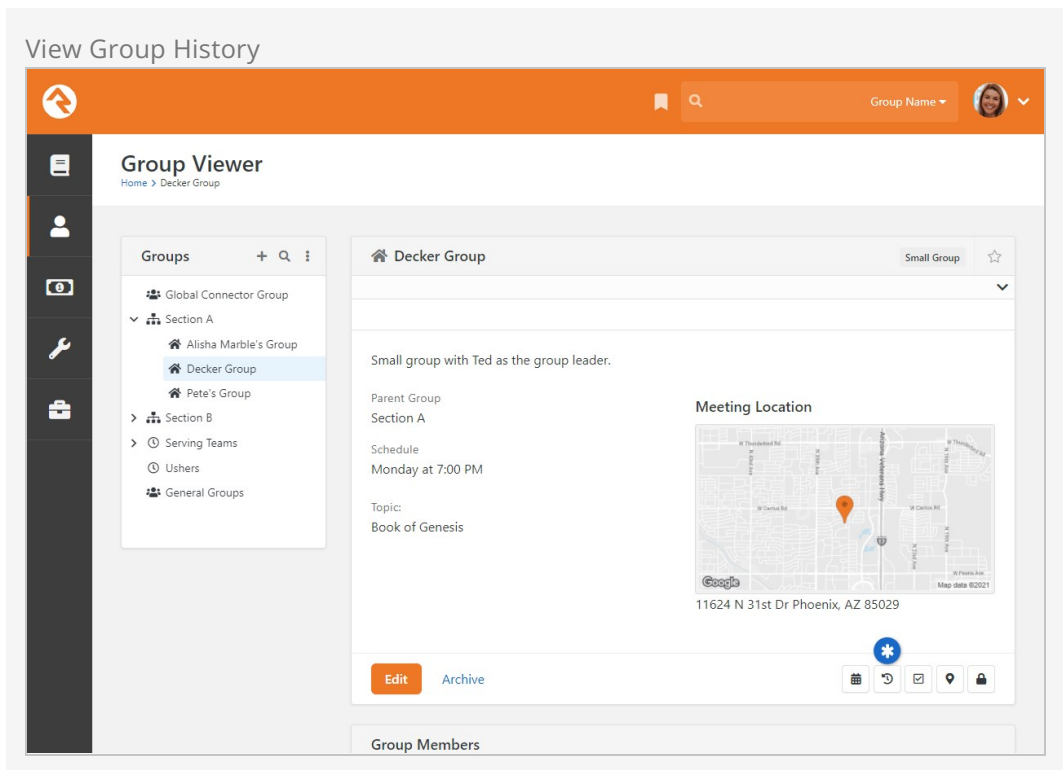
View Group History

Group Name ▾

Group Viewer
Home > Decker Group

Groups

Global Connector Group
Section A
Alisha Marble's Group
Decker Group
Pete's Group
Section B
Serving Teams
Ushers
General Groups

Decker Group
Small Group

Small group with Ted as the group leader.

Parent Group
Section A

Schedule
Monday at 7:00 PM

Topic:
Book of Genesis

Meeting Location

W Thunderbird Rd
W Thunderbird Rd
W Cactus Rd
W Cactus Rd
W Peoria Ave
Google
Map data ©2021

11624 N 31st Dr Phoenix, AZ 85029

Edit
Archive

Group Members